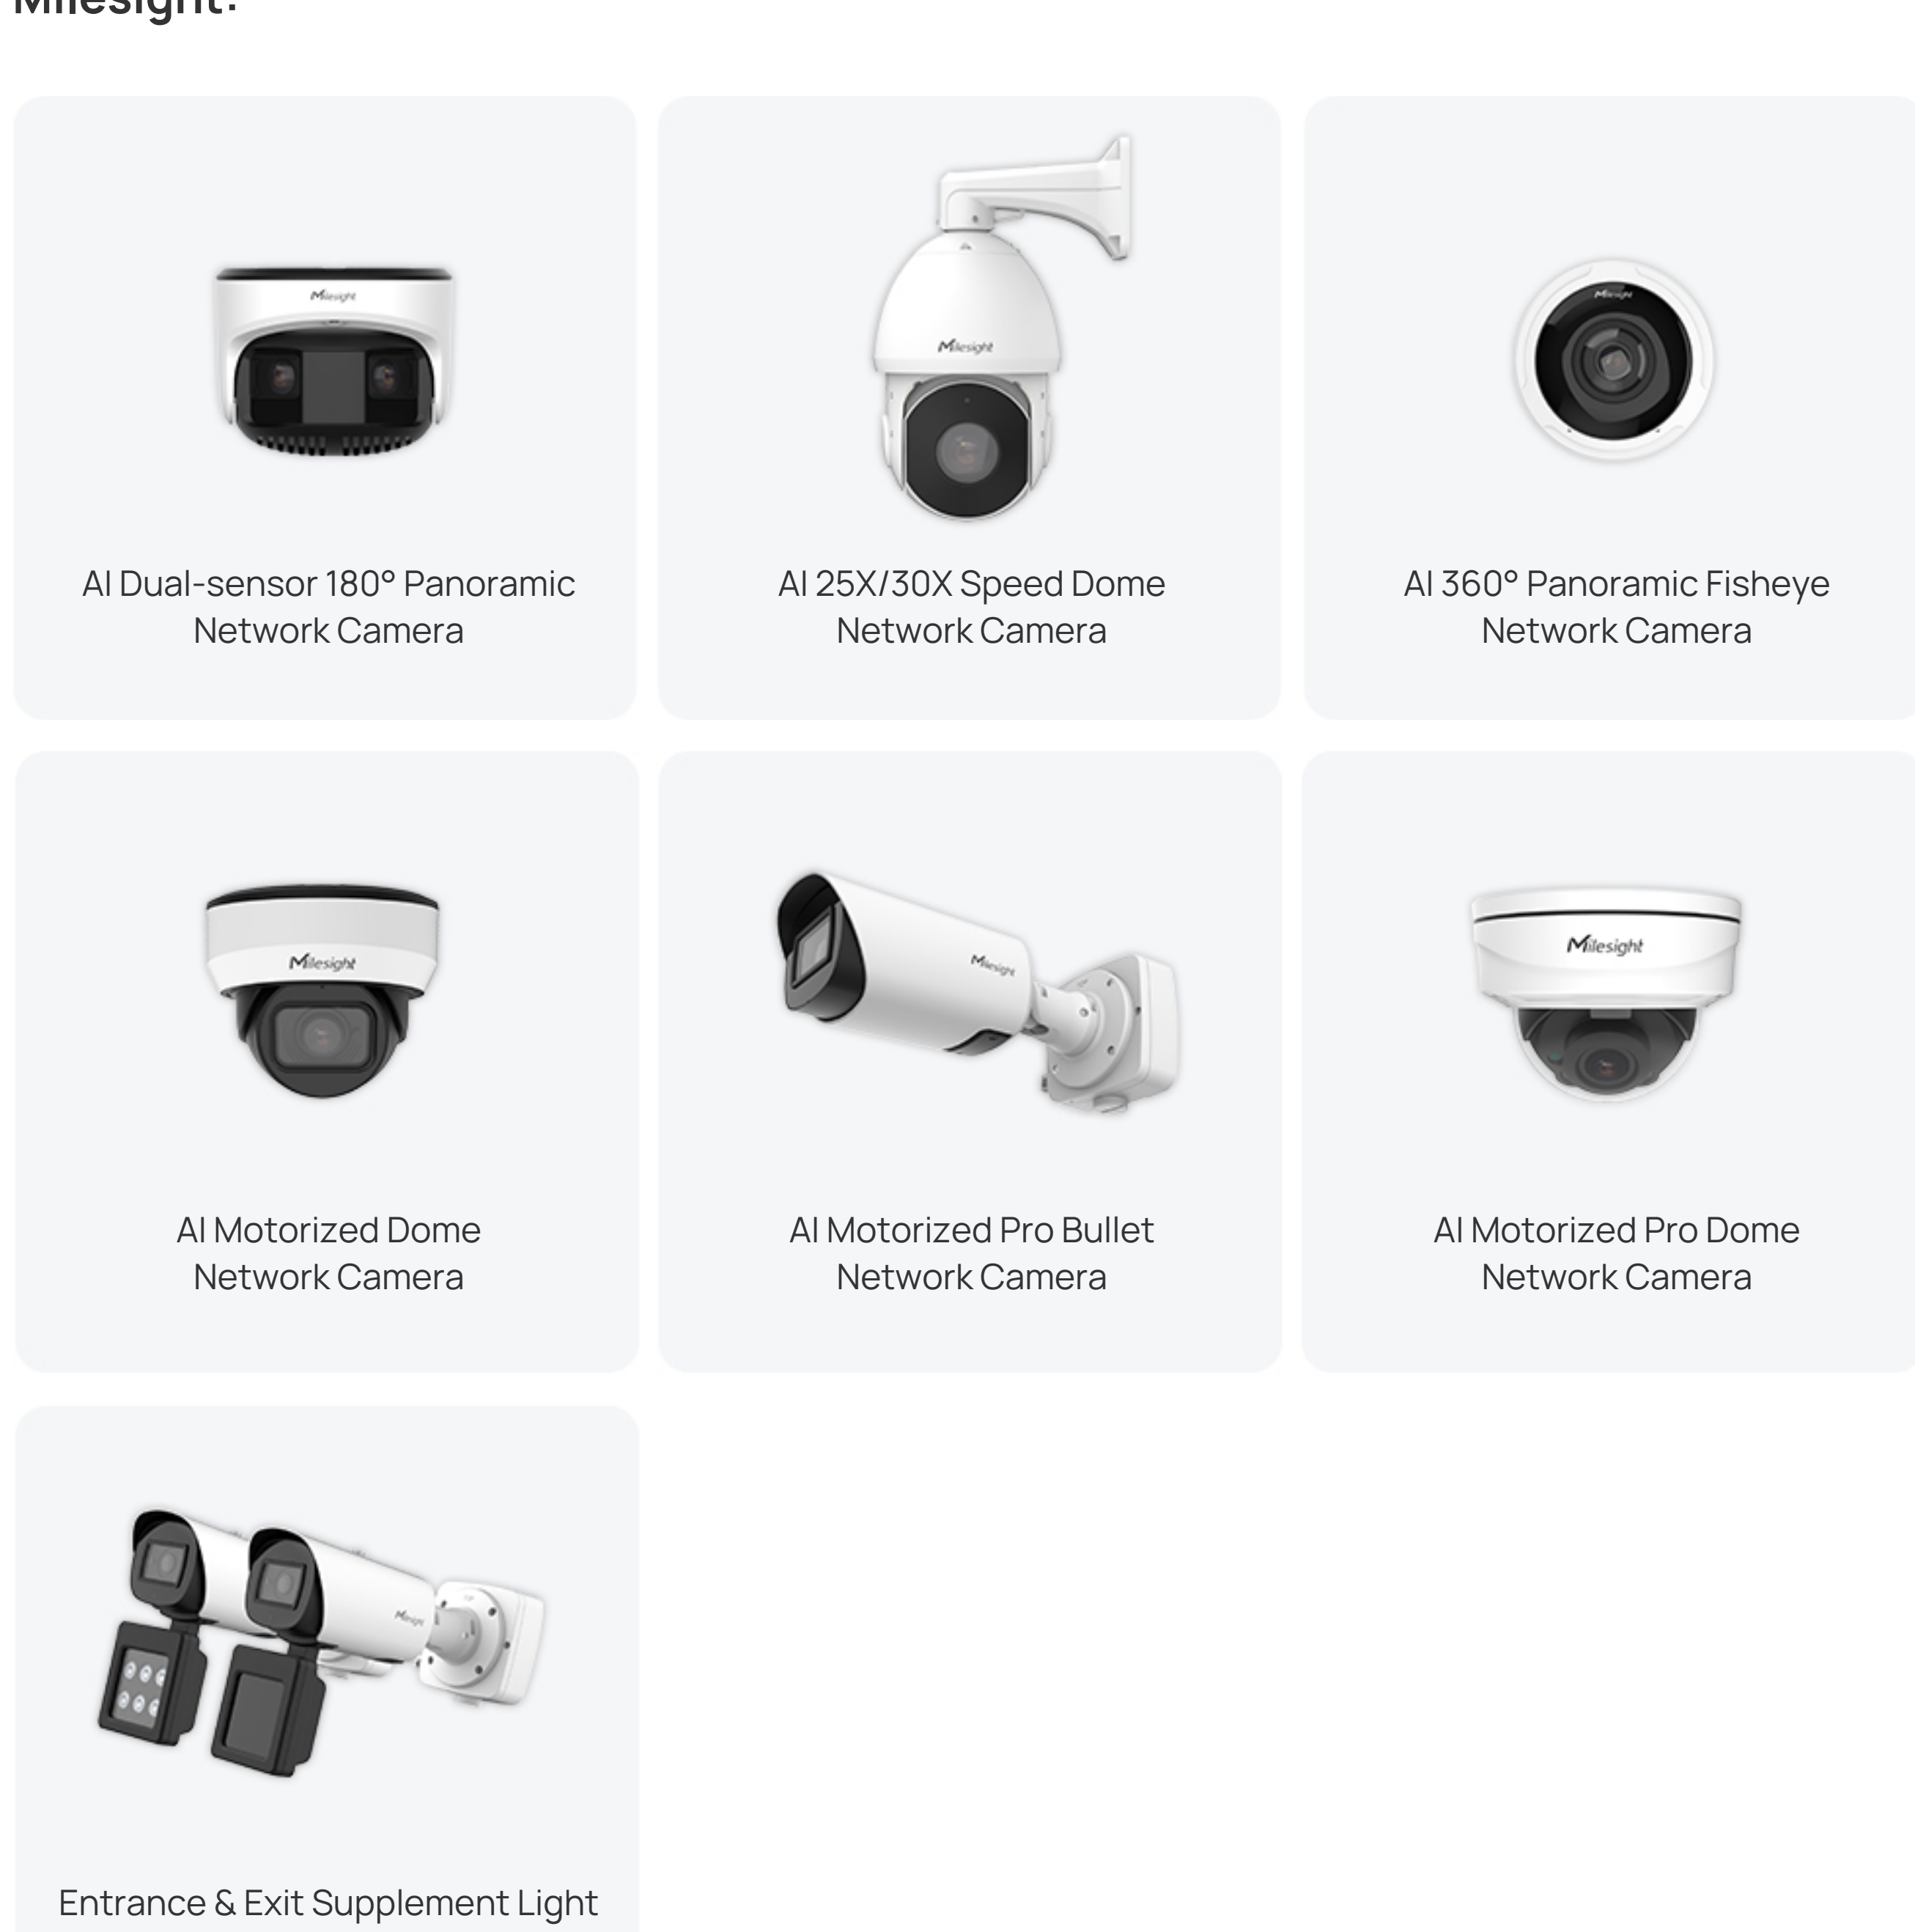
Milesight:

Milesight

AI Dual-sensor 180° Panoramic Network Camera

Milesight

AI 25X/30X Speed Dome Network Camera

Milesight

AI 360° Panoramic Fisheye Network Camera

Milesight

AI Motorized Dome Network Camera

Milesight

AI Motorized Pro Bullet Network Camera

Milesight

AI Motorized Pro Dome Network Camera

Milesight

Entrance & Exit Supplement Light